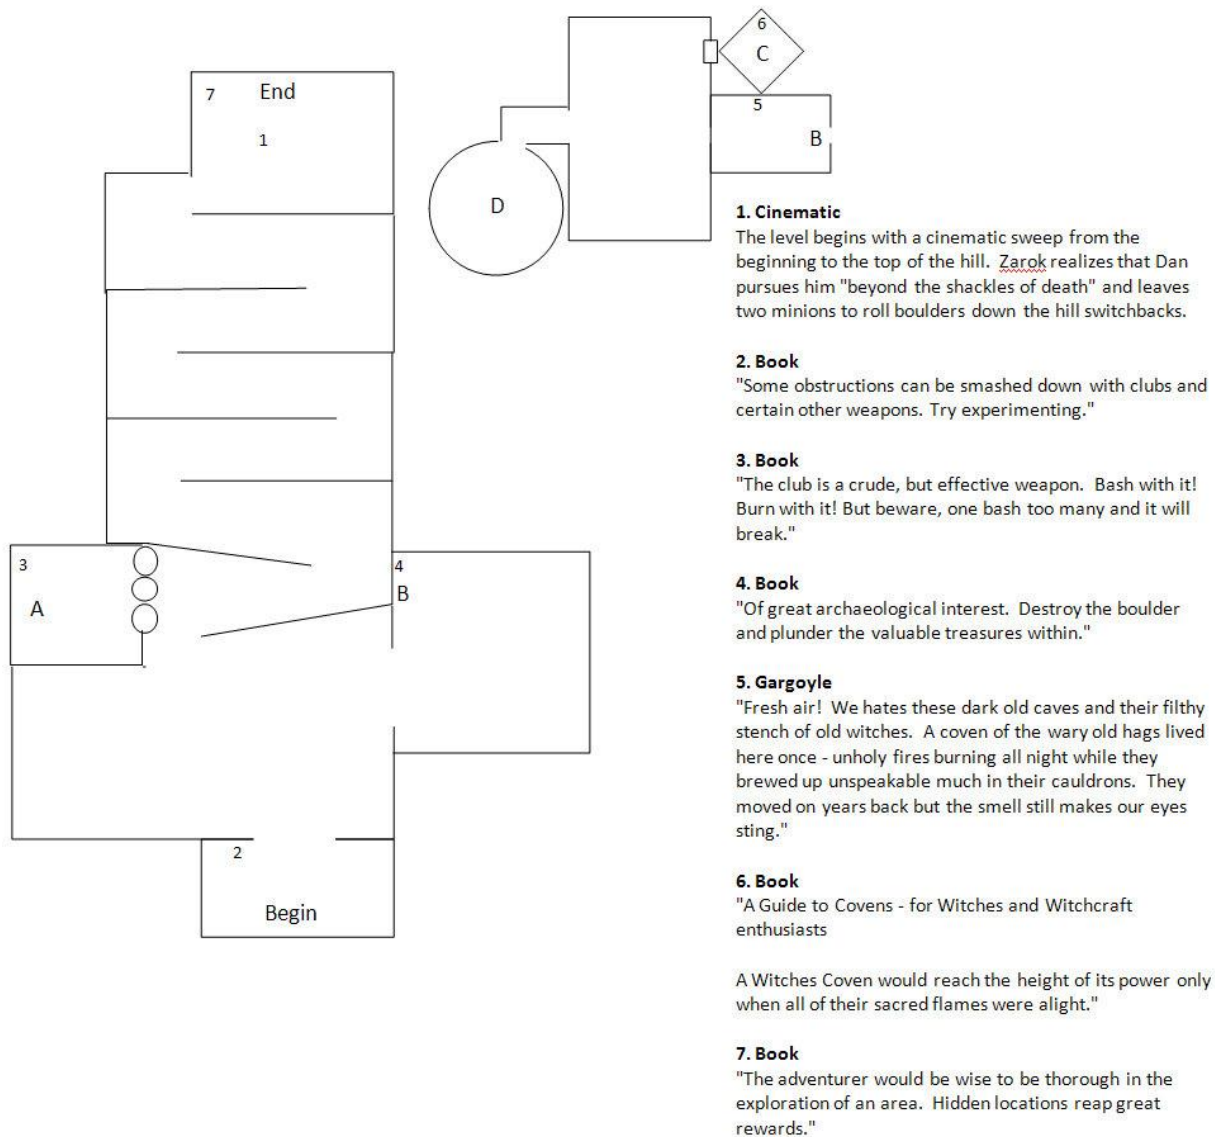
7 End
1

6
C
5
B

D

3
A

4
B

2
Begin

1. Cinematic
The level begins with a cinematic sweep from the beginning to the top of the hill. Zarok realizes that Dan pursues him "beyond the shackles of death" and leaves two minions to roll boulders down the hill switchbacks.

2. Book
"Some obstructions can be smashed down with clubs and certain other weapons. Try experimenting."

3. Book
"The club is a crude, but effective weapon. Bash with it! Burn with it! But beware, one bash too many and it will break."

4. Book
"Of great archaeological interest. Destroy the boulder and plunder the valuable treasures within."

5. Gargoyle
"Fresh air! We hates these dark old caves and their filthy stench of old witches. A coven of the wary old hags lived here once - unholy fires burning all night while they brewed up unspeakable much in their cauldrons. They moved on years back but the smell still makes our eyes sting."

6. Book
"A Guide to Covens - for Witches and Witchcraft enthusiasts

A Witches Coven would reach the height of its power only when all of their sacred flames were alight."

7. Book
"The adventurer would be wise to be thorough in the exploration of an area. Hidden locations reap great rewards."